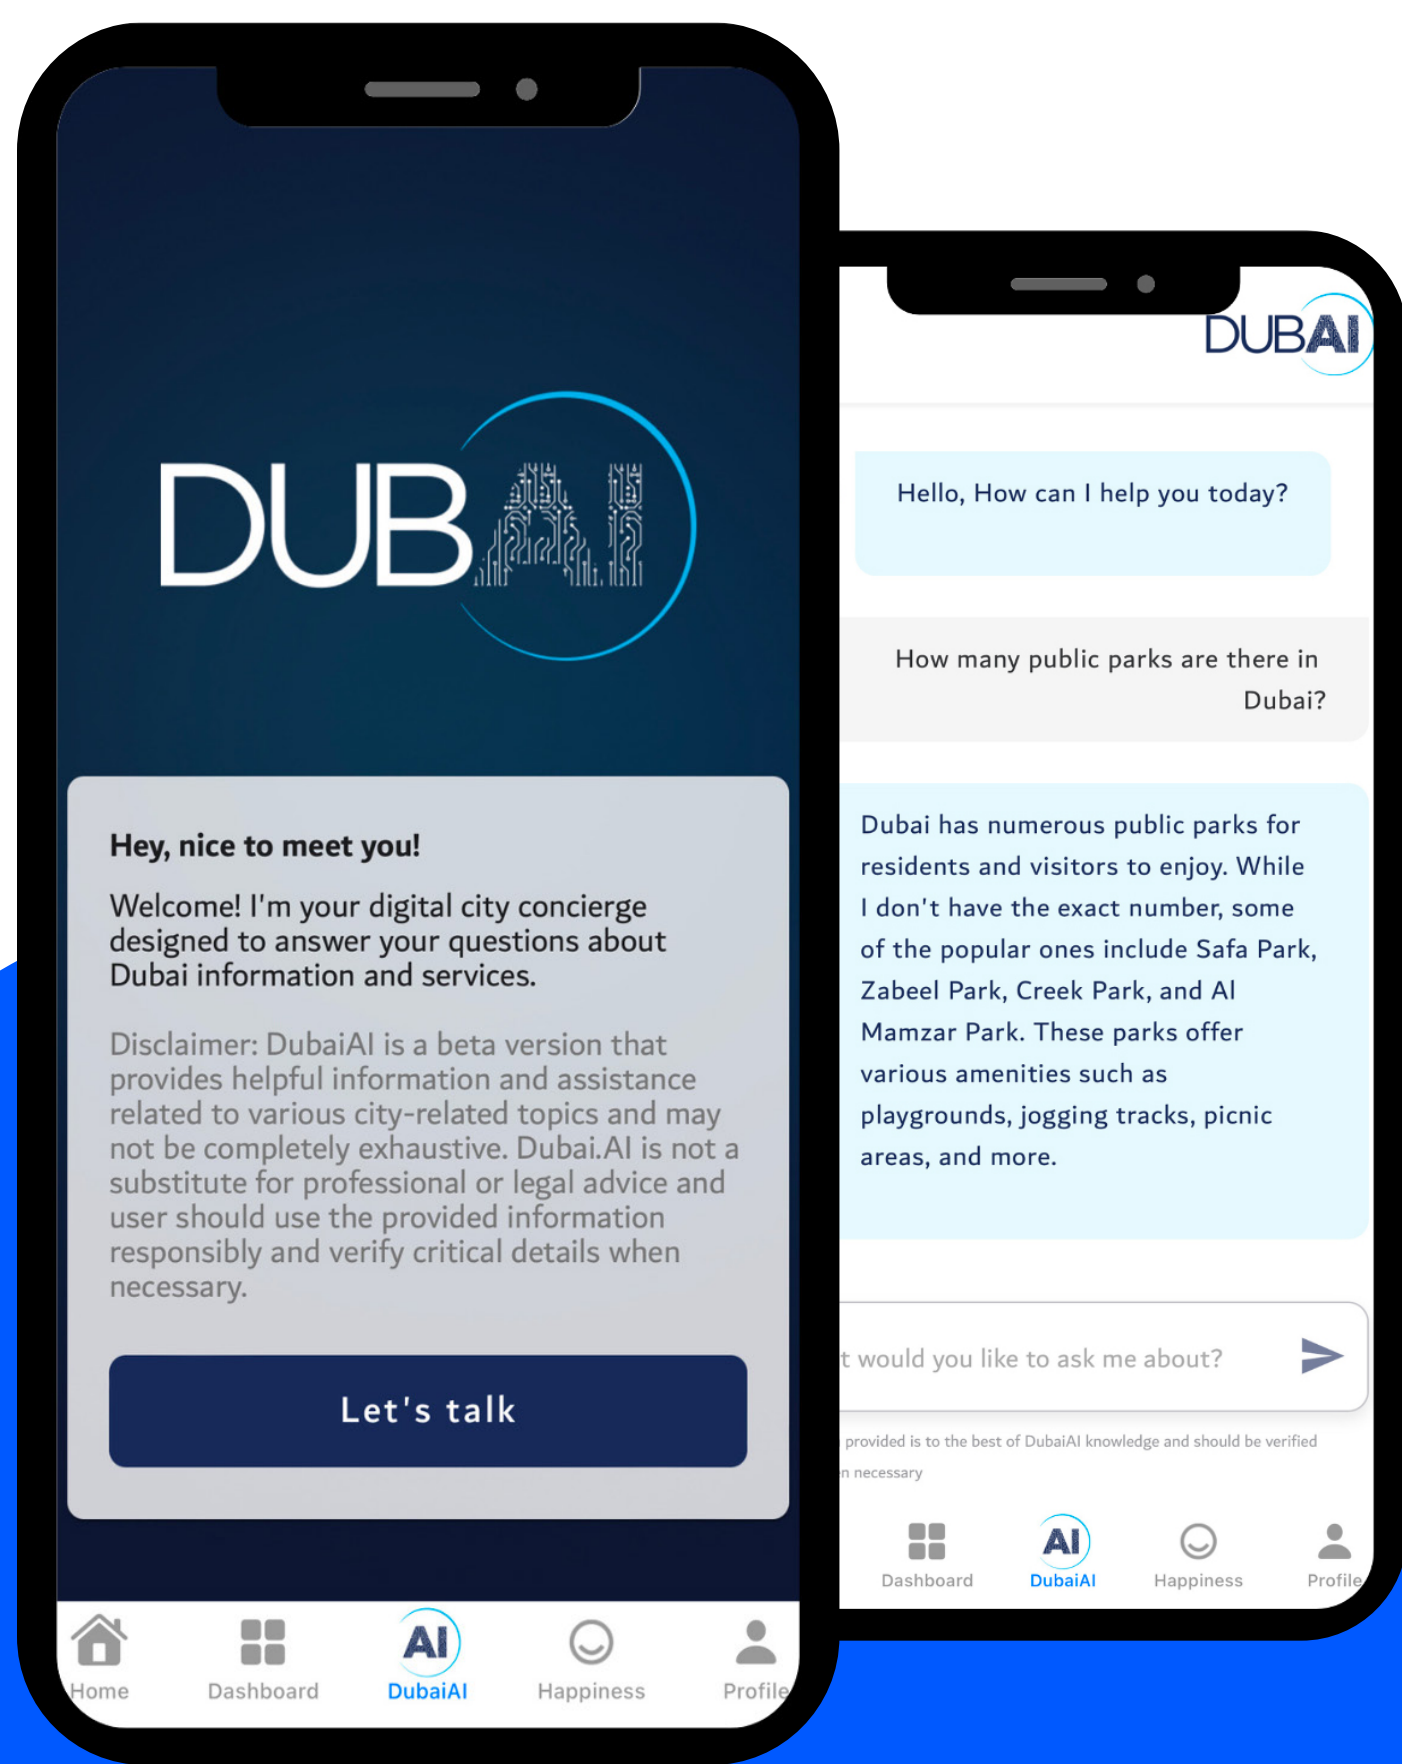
DUBAI

Hey, nice to meet you!

Welcome! I'm your digital city concierge designed to answer your questions about Dubai information and services.

Disclaimer: DubaiAI is a beta version that provides helpful information and assistance related to various city-related topics and may not be completely exhaustive. Dubai.AI is not a substitute for professional or legal advice and user should use the provided information responsibly and verify critical details when necessary.

Let's talk

Home Dashboard AI DubaiAI Happiness Profile

DUBAI

Hello, How can I help you today?

How many public parks are there in Dubai?

Dubai has numerous public parks for residents and visitors to enjoy. While I don't have the exact number, some of the popular ones include Safa Park, Zabeel Park, Creek Park, and Al Mamzar Park. These parks offer various amenities such as playgrounds, jogging tracks, picnic areas, and more.

t would you like to ask me about?

provided is to the best of DubaiAI knowledge and should be verified n necessary

Dashboard AI DubaiAI Happiness Profile